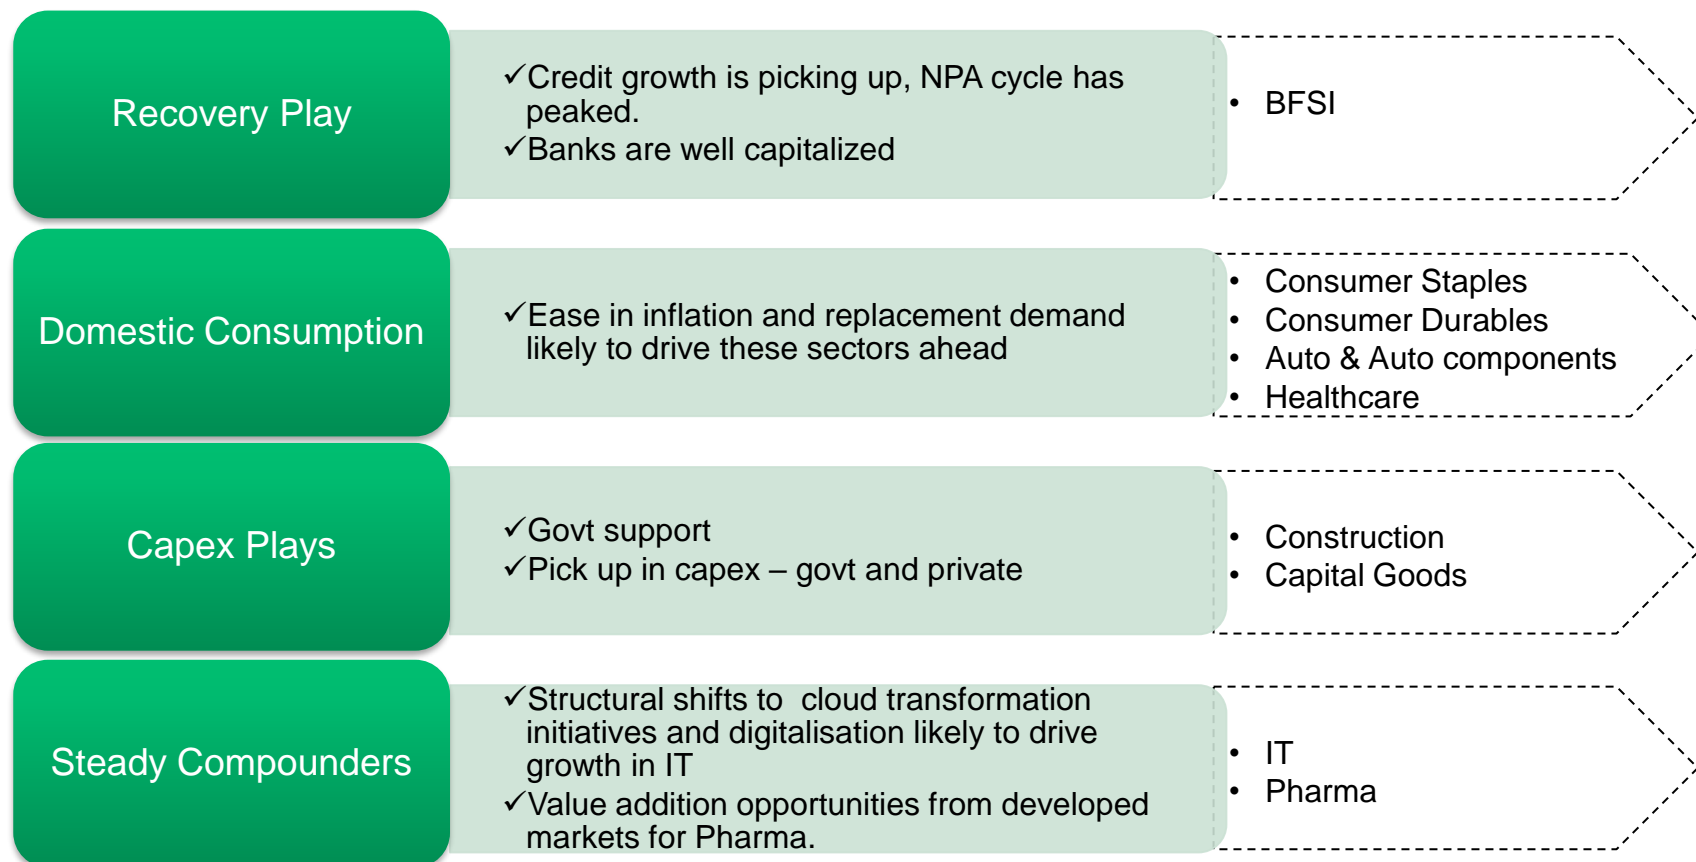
Recovery Play

✓Credit growth is picking up, NPA cycle has peaked.
✓Banks are well capitalized

• BFSI

Domestic Consumption

✓Ease in inflation and replacement demand likely to drive these sectors ahead

• Consumer Staples
• Consumer Durables
• Auto & Auto components
• Healthcare

Capex Plays

✓Govt support
✓Pick up in capex – govt and private

• Construction
• Capital Goods

Steady Compounders

✓Structural shifts to cloud transformation initiatives and digitalisation likely to drive growth in IT
✓Value addition opportunities from developed markets for Pharma.

• IT
• Pharma